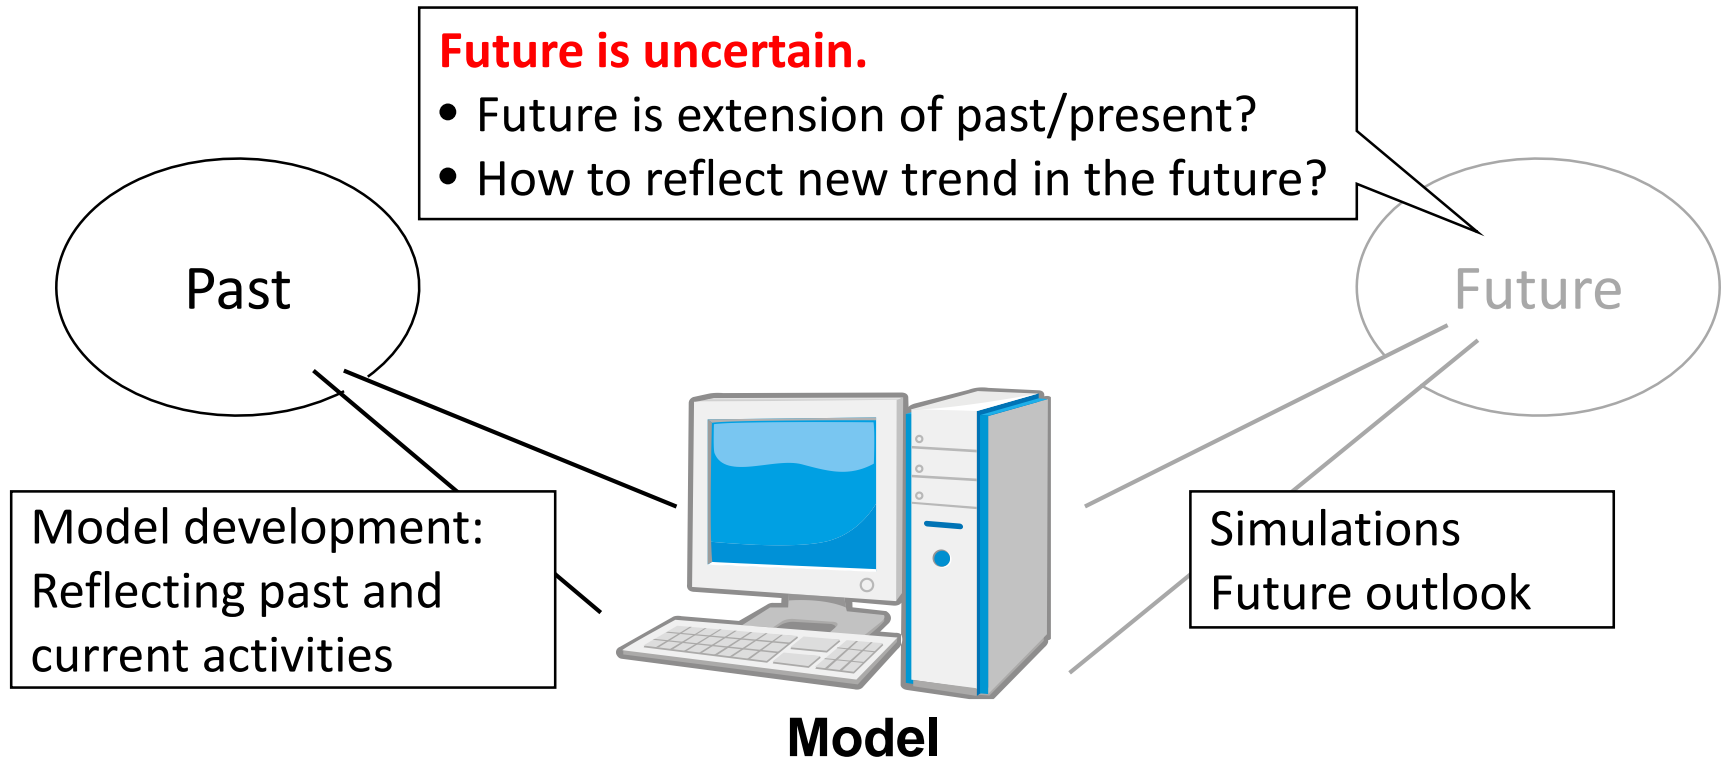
Future is uncertain.
• Future is extension of past/present?
• How to reflect new trend in the future?

Past

Future

Model development: Reflecting past and current activities

Simulations
Future outlook

Model